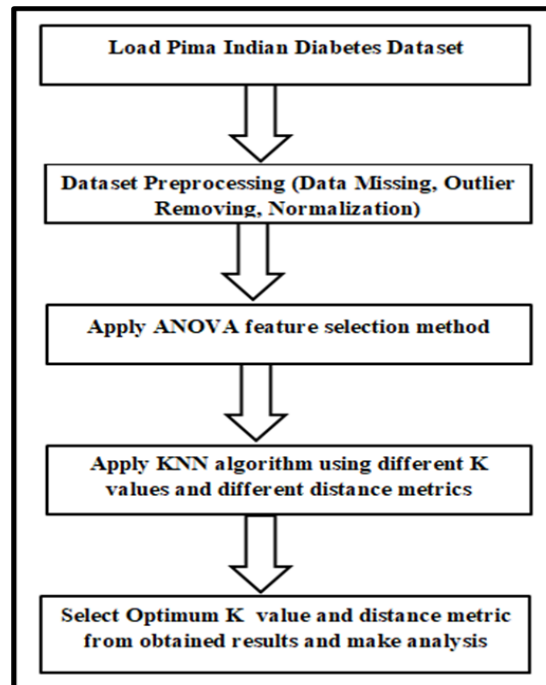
Load Pima Indian Diabetes Dataset

Dataset Preprocessing (Data Missing, Outlier Removing, Normalization)

Apply ANOVA feature selection method

Apply KNN algorithm using different K values and different distance metrics

Select Optimum K value and distance metric from obtained results and make analysis